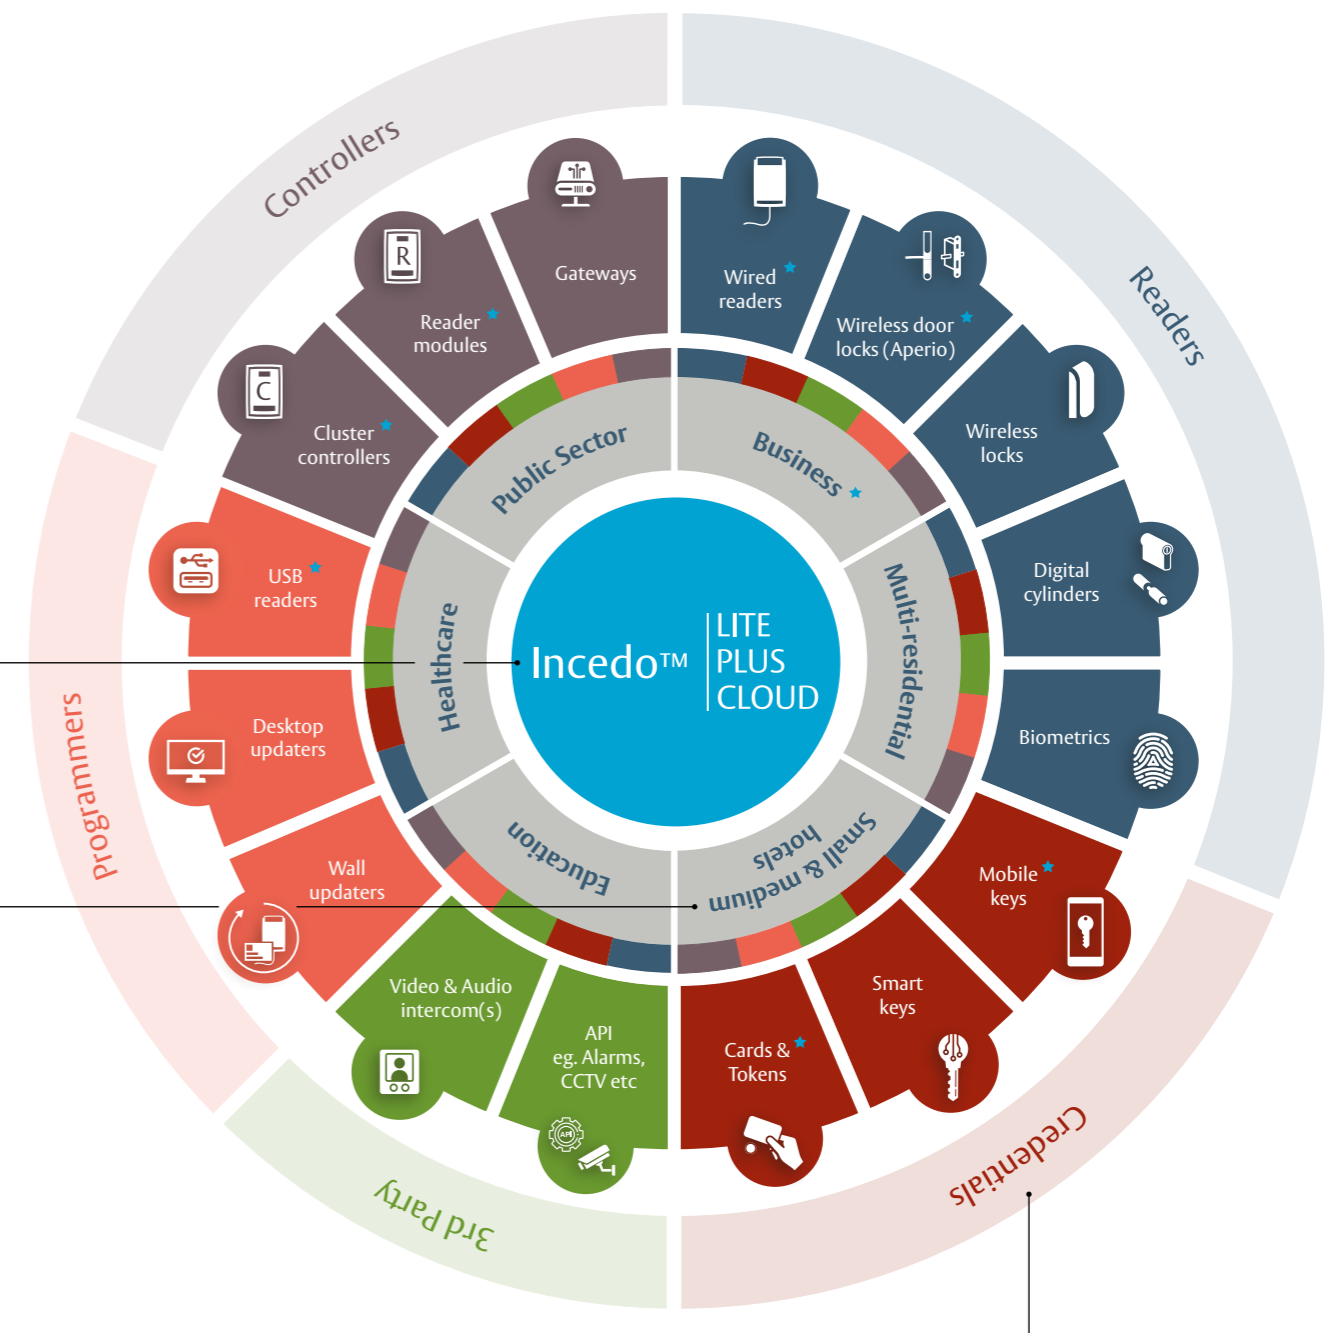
Controllers

Readers

Programmers

3rd Party

Credentials

Gateways

Reader modules

Cluster controllers

USB readers

Desktop updaters

Wall updaters

Video & Audio intercom(s)

API eg. Alarms, CCTV etc

Cards & Tokens

Smart keys

Mobile keys

Biometrics

Digital cylinders

Wireless locks

Wireless door locks (Aperio)

Wired readers

R

C

Public Sector

Business

Multi-residential

Small & medium hotels

Education

Healthcare

Incedo™ LITE PLUS CLOUD